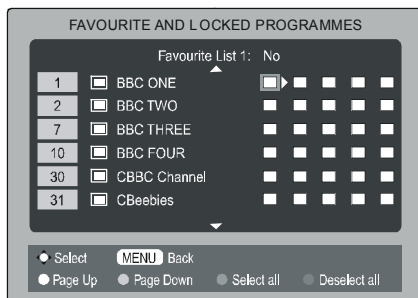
FAVOURITE AND LOCKED PROGRAMMES

Favourite List 1: No

| 1 | BBC ONE |
|---|---|
| 2 | BBC TWO |
| 7 | BBC THREE |
| 10 | BBC FOUR |
| 30 | CBBC Channel |
| 31 | CBeebies |

Select MENU Back

Page Up Page Down Select all Deselect all